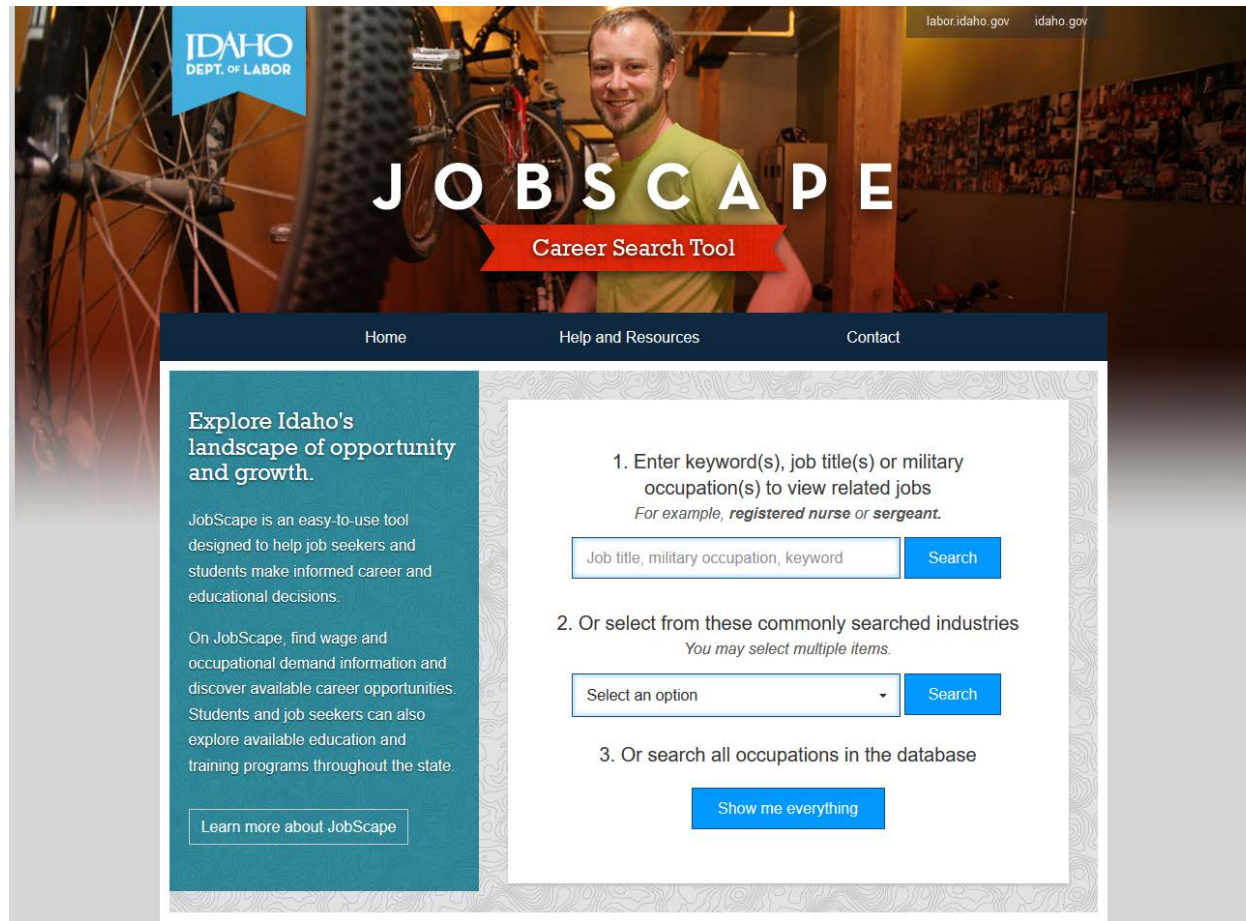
IDAHO
DEPT. OF LABOR

labor.idaho.gov idaho.gov

JOBSCAPE
Career Search Tool

Home Help and Resources Contact

Explore Idaho's landscape of opportunity and growth.

JobScape is an easy-to-use tool designed to help job seekers and students make informed career and educational decisions.

On JobScape, find wage and occupational demand information and discover available career opportunities. Students and job seekers can also explore available education and training programs throughout the state.

Learn more about JobScape

1. Enter keyword(s), job title(s) or military occupation(s) to view related jobs
*For example, **registered nurse** or **sergeant.***

Job title, military occupation, keyword
Search

2. Or select from these commonly searched industries
*You may select multiple items.*

Select an option
Search

3. Or search all occupations in the database

Show me everything